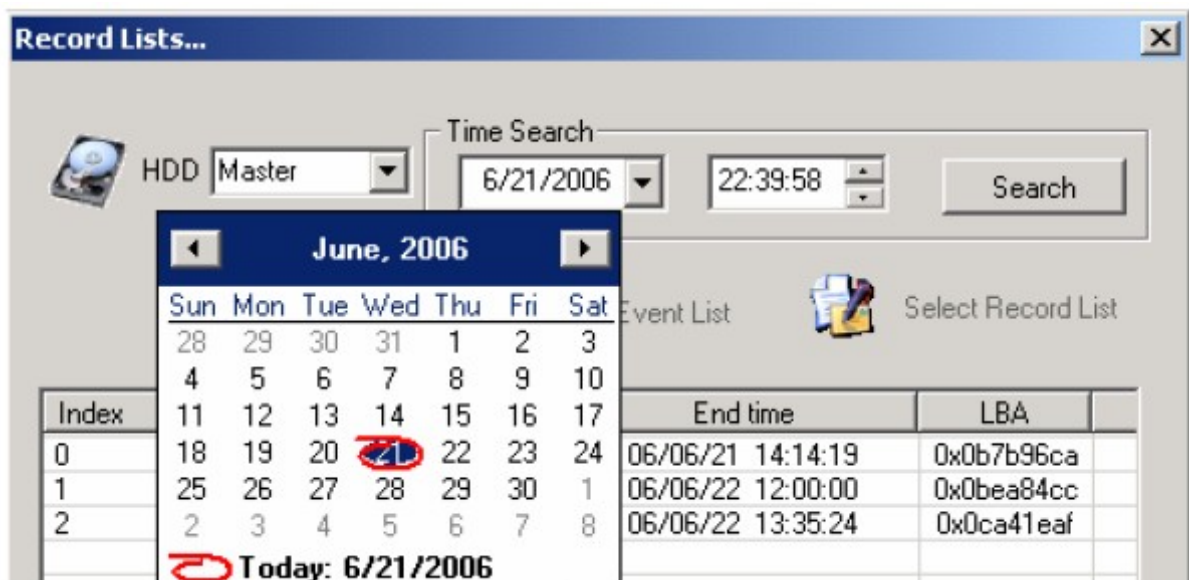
Record Lists...

HDD Master

Time Search
6/21/2006
22:39:58
Search

June, 2006

| Sun | Mon | Tue | Wed | Thu | Fri | Sat |
|---|---|---|---|---|---|---|
| 28 | 29 | 30 | 31 | 1 | 2 | 3 |
| 4 | 5 | 6 | 7 | 8 | 9 | 10 |
| 11 | 12 | 13 | 14 | 15 | 16 | 17 |
| 18 | 19 | 20 | 21 | 22 | 23 | 24 |
| 25 | 26 | 27 | 28 | 29 | 30 | 1 |
| 2 | 3 | 4 | 5 | 6 | 7 | 8 |

Today: 6/21/2006

Event List
Select Record List

| Index | End time | LBA |
|---|---|---|
| 0 | 06/06/21 14:14:19 | 0x0b7b96ca |
| 1 | 06/06/22 12:00:00 | 0x0bea84cc |
| 2 | 06/06/22 13:35:24 | 0x0ca41eaf |